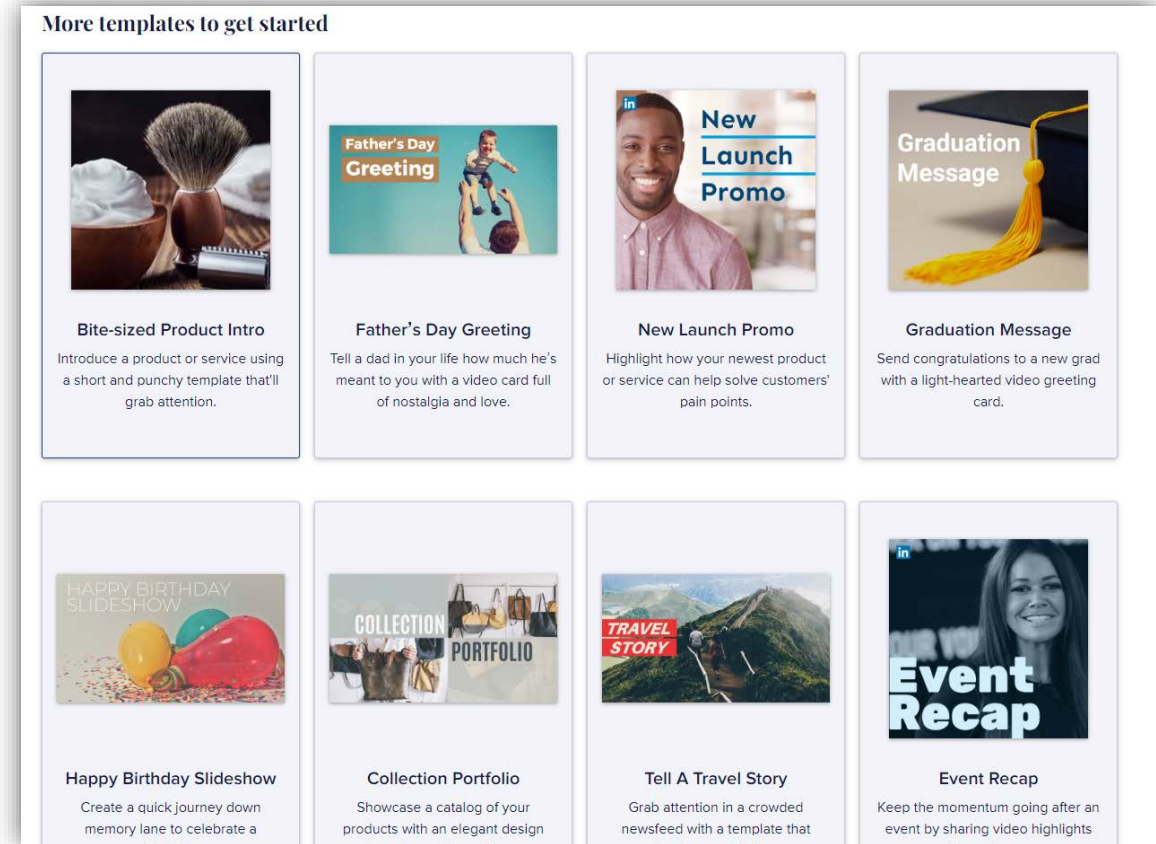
More templates to get started

Bite-sized Product Intro

Introduce a product or service using a short and punchy template that'll grab attention.

Father's Day Greeting

Father's Day Greeting

Tell a dad in your life how much he's meant to you with a video card full of nostalgia and love.

in

New Launch Promo

New Launch Promo

Highlight how your newest product or service can help solve customers' pain points.

Graduation Message

Graduation Message

Send congratulations to a new grad with a light-hearted video greeting card.

HAPPY BIRTHDAY SLIDESHOW

Happy Birthday Slideshow

Create a quick journey down memory lane to celebrate a

COLLECTION PORTFOLIO

Collection Portfolio

Showcase a catalog of your products with an elegant design

TRAVEL STORY

Tell A Travel Story

Grab attention in a crowded newsfeed with a template that

in

Event Recap

Event Recap

Keep the momentum going after an event by sharing video highlights